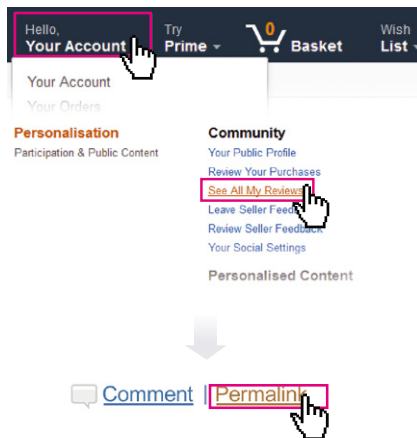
Hello,
Your Account

Try
Prime

0
Basket

Wish
List

Your Account
Your Orders

Personalisation
Participation & Public Content

Community
Your Public Profile
Review Your Purchases
See All My Reviews
Leave Seller Feed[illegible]
Review Seller Feedb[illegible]
Your Social Settings

Personalised Content

Comment | Permalink